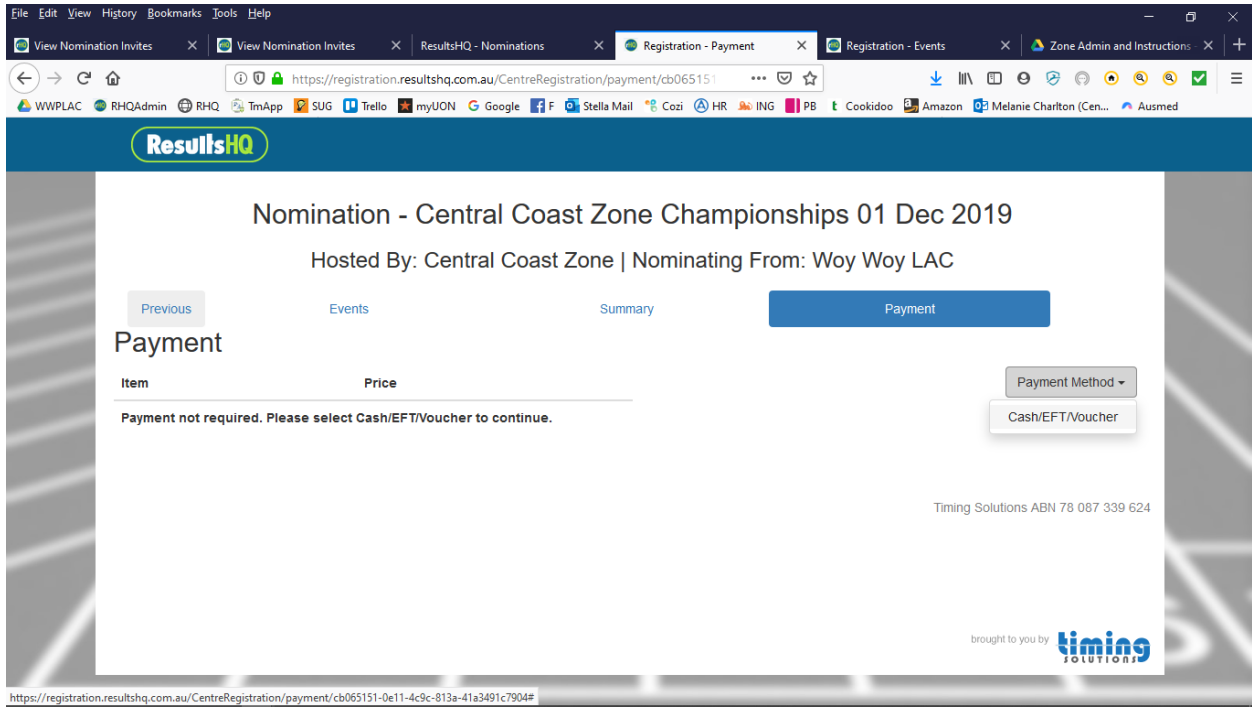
File Edit View History Bookmarks Tools Help

View Nomination Invites
View Nomination Invites
ResultsHQ - Nominations
Registration - Payment
Registration - Events
Zone Admin and Instructions

https://registration.resultshq.com.au/CentreRegistration/payment/cb065151

WWPLAC RHQAdmin RHQ TmApp SUG Trello myUON Google F Stella Mail Cozi HR ING PB Cookidoo Amazon Melanie Charlton (Cen... Ausmed

ResultsHQ

Nomination - Central Coast Zone Championships 01 Dec 2019

Hosted By: Central Coast Zone | Nominating From: Woy Woy LAC

Previous
Events
Summary
Payment

Payment

| Item | Price |
|---|---|
| Payment not required. Please select Cash/EFT/Voucher to continue. | |

Payment Method
Cash/EFT/Voucher

Timing Solutions ABN 78 087 339 624

brought to you by timing SOLUTIONS

https://registration.resultshq.com.au/CentreRegistration/payment/cb065151-0e11-4c9c-813a-41a3491c7904#